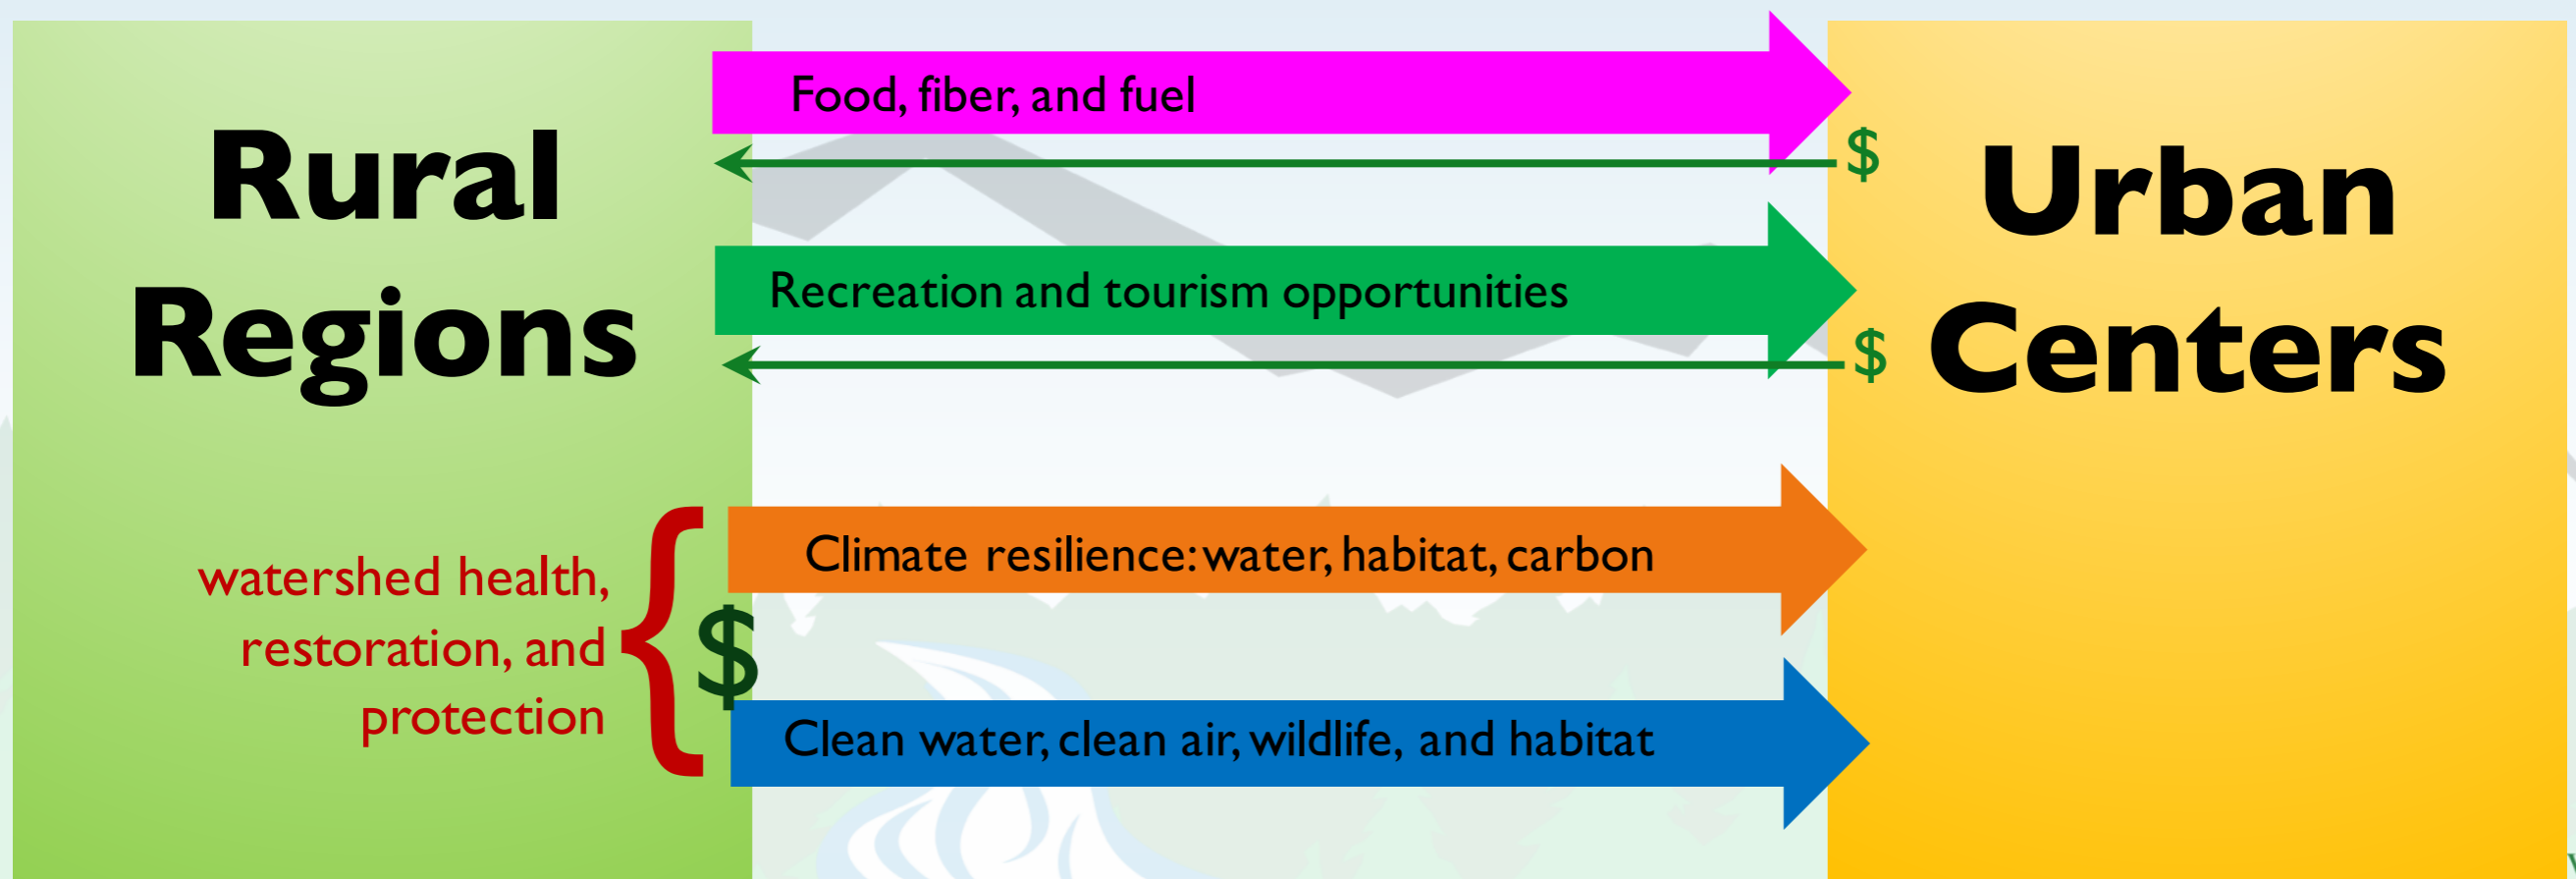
Rural Regions

Food, fiber, and fuel

$

Recreation and tourism opportunities

$

Urban Centers

watershed health, restoration, and protection

$

Climate resilience: water, habitat, carbon

Clean water, clean air, wildlife, and habitat